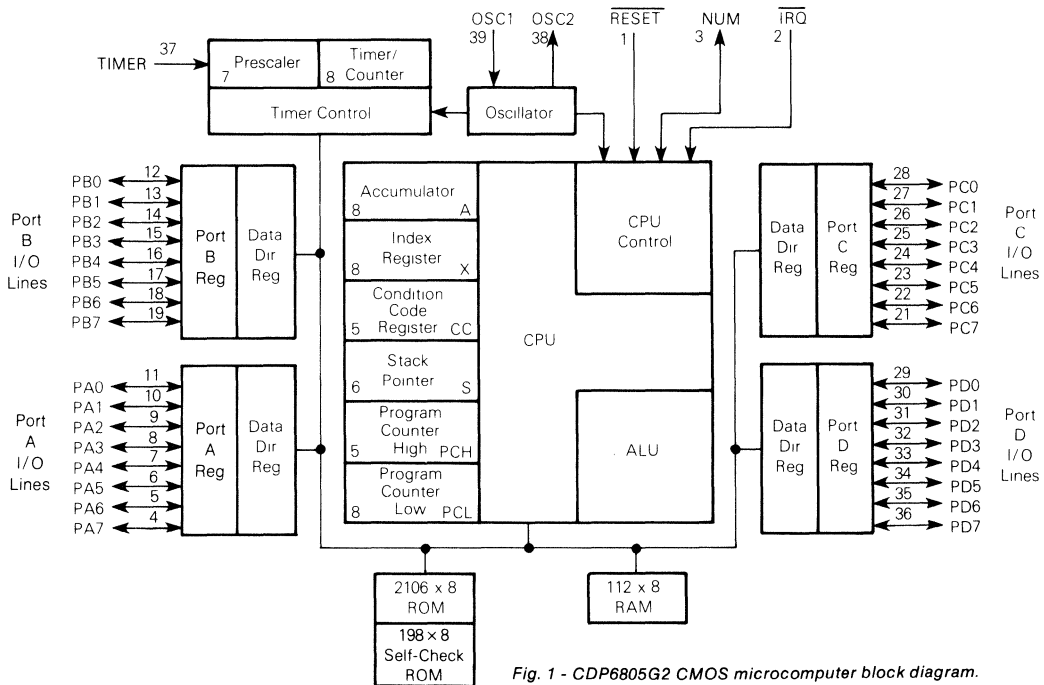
TIMER 37 7 Prescaler 8 Timer/Counter

Timer Control

OSC1 39 OSC2 38 $\overline{RESET}$ 1 NUM 3 $\overline{IRQ}$ 2

Oscillator

Port B I/O Lines

PB0 12
PB1 13
PB2 14
PB3 15
PB4 16
PB5 17
PB6 18
PB7 19

Port B Reg

Data Dir Reg

Accumulator 8 A

Index Register 8 X

Condition Code Register 5 CC

Stack Pointer 6 S

Program Counter High 5 PCH

Program Counter Low 8 PCL

CPU Control

CPU

ALU

Data Dir Reg

Port C Reg

28 PC0
27 PC1
26 PC2
25 PC3
24 PC4
23 PC5
22 PC6
21 PC7

Port C I/O Lines

Port A I/O Lines

PA0 11
PA1 10
PA2 9
PA3 8
PA4 7
PA5 6
PA6 5
PA7 4

Port A Reg

Data Dir Reg

Data Dir Reg

Port D Reg

29 PD0
30 PD1
31 PD2
32 PD3
33 PD4
34 PD5
35 PD6
36 PD7

Port D I/O Lines

2106 x 8 ROM

198 x 8 Self-Check ROM

112 x 8 RAM

Fig. 1 - CDP6805G2 CMOS microcomputer block diagram.